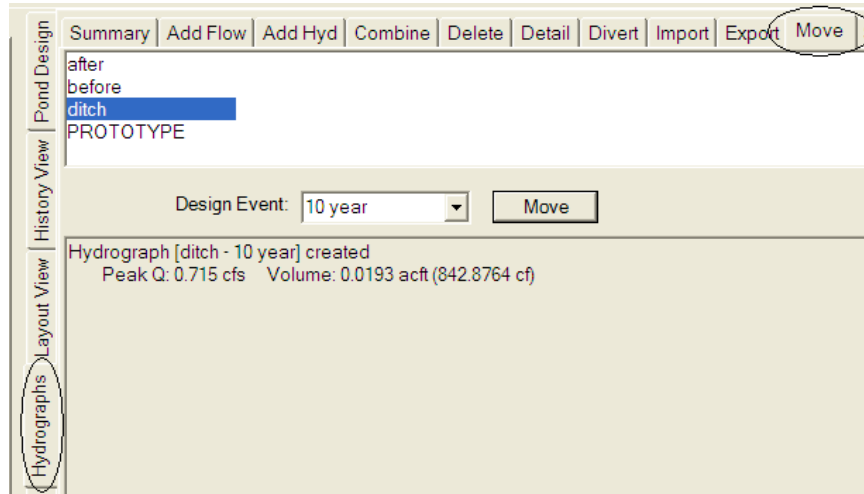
Pond Design
History View
Layout View
Hydrographs

Summary | Add Flow | Add Hyd | Combine | Delete | Detail | Divert | Import | Export | Move

after
before
ditch
PROTOTYPE

Design Event: 10 year
Move

Hydrograph [ditch - 10 year] created
Peak Q: 0.715 cfs Volume: 0.0193 acft (842.8764 cf)